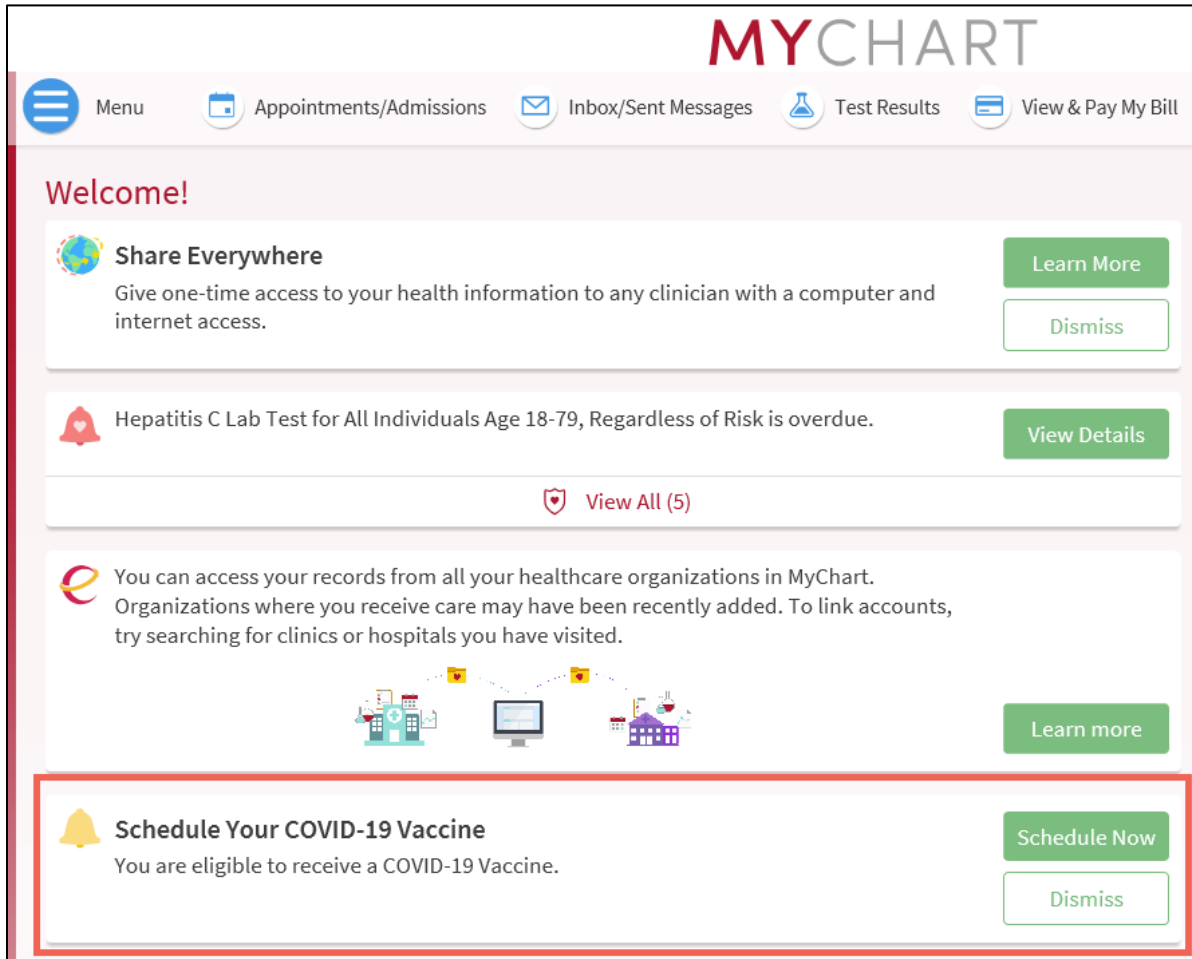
MYCHART

Menu Appointments/Admissions Inbox/Sent Messages Test Results View & Pay My Bill

Welcome!

Share Everywhere
Give one-time access to your health information to any clinician with a computer and internet access.

Learn More
Dismiss

Hepatitis C Lab Test for All Individuals Age 18-79, Regardless of Risk is overdue.

View Details

View All (5)

You can access your records from all your healthcare organizations in MyChart. Organizations where you receive care may have been recently added. To link accounts, try searching for clinics or hospitals you have visited.

Learn more

Schedule Your COVID-19 Vaccine
You are eligible to receive a COVID-19 Vaccine.

Schedule Now
Dismiss